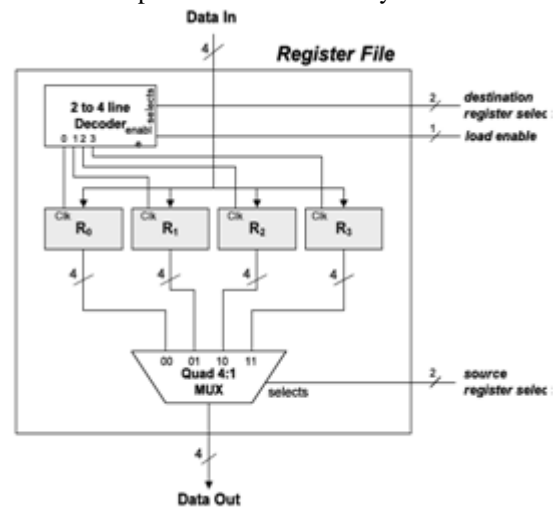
Data In

4

Register File

2 to 4 line Decoder

selects

enabl e

0 1 2 3

2

destination register selec

1

load enable

Clk

$R_0$

Clk

$R_1$

Clk

$R_2$

Clk

$R_3$

4

4

4

4

00 01 10 11

Quad 4:1 MUX

selects

2

source register selec

4

Data Out